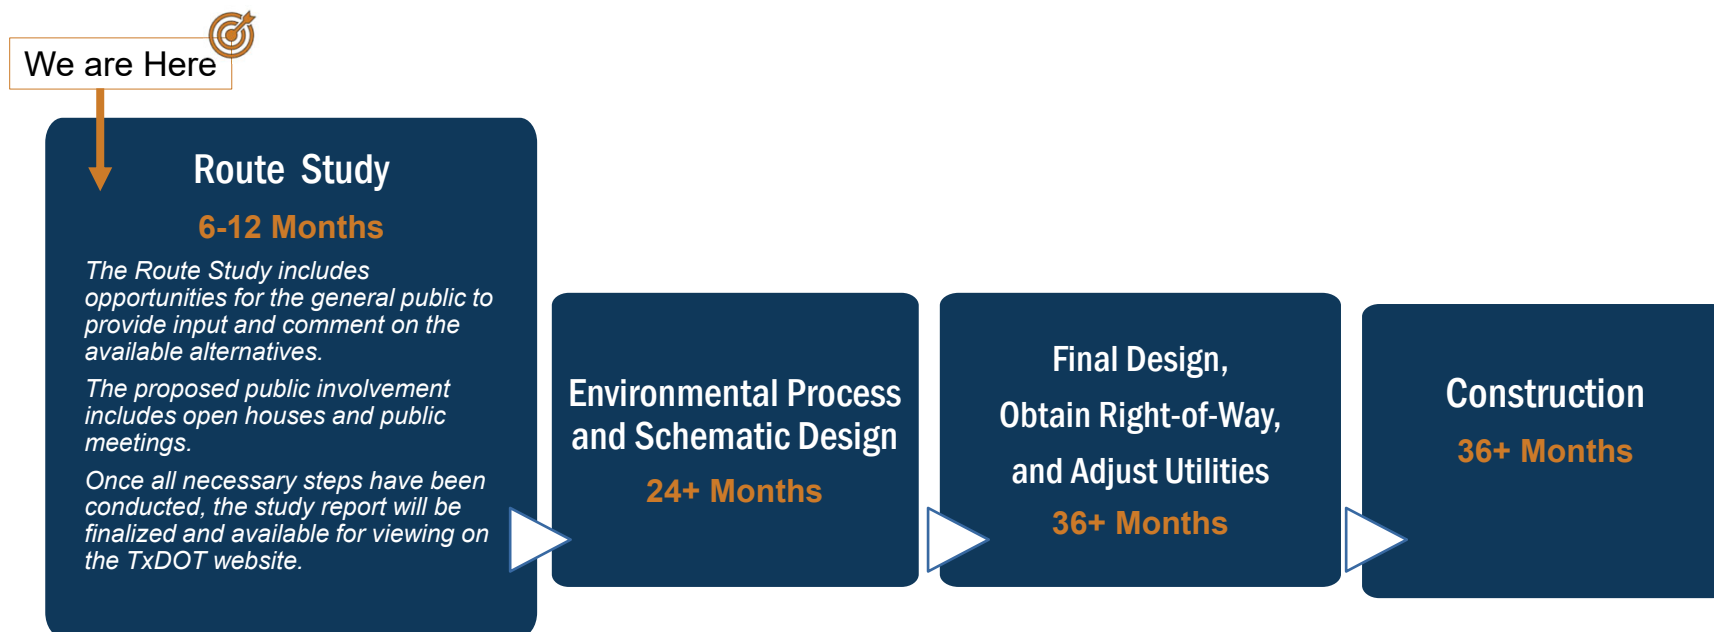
We are Here

Route Study

6-12 Months

The Route Study includes opportunities for the general public to provide input and comment on the available alternatives.

The proposed public involvement includes open houses and public meetings.

Once all necessary steps have been conducted, the study report will be finalized and available for viewing on the TxDOT website.

Environmental Process and Schematic Design

24+ Months

Final Design, Obtain Right-of-Way, and Adjust Utilities

36+ Months

Construction

36+ Months